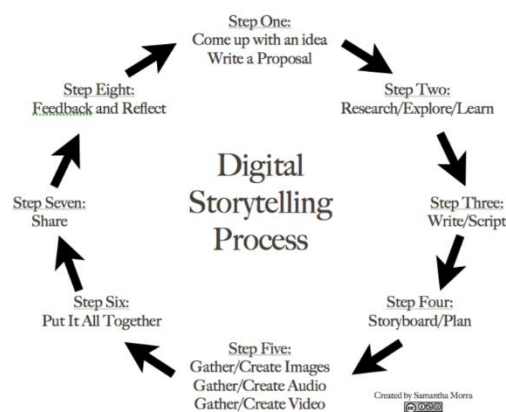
Step One:
Come up with an idea
Write a Proposal

Step Two:
Research/Explore/Learn

Step Three:
Write/Script

Step Four:
Storyboard/Plan

Step Five:
Gather/Create Images
Gather/Create Audio
Gather/Create Video

Step Six:
Put It All Together

Step Seven:
Share

Step Eight:
Feedback and Reflect

Digital Storytelling Process

Created by Samantha Morra